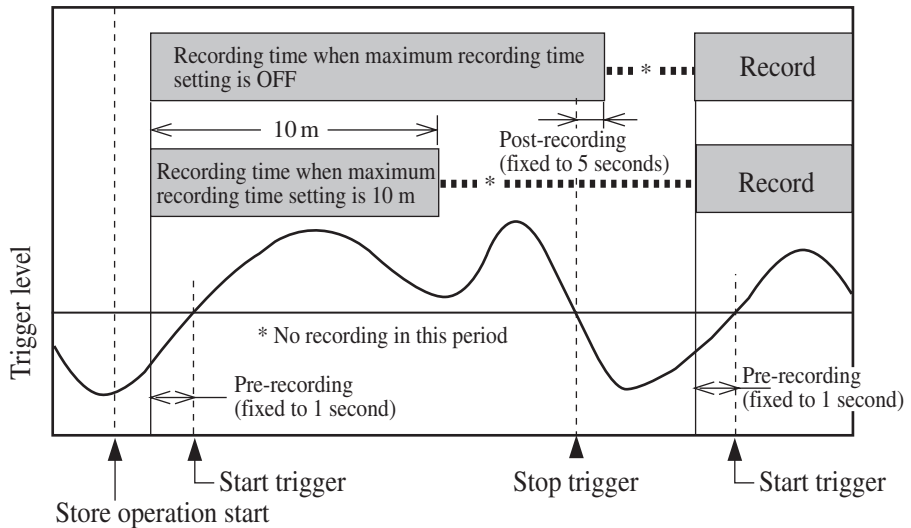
Recording time when maximum recording time setting is OFF

\*

Record

10 m

Post-recording (fixed to 5 seconds)

Recording time when maximum recording time setting is 10 m

\*

Record

Trigger level

\* No recording in this period

Pre-recording (fixed to 1 second)

Pre-recording (fixed to 1 second)

Start trigger

Stop trigger

Start trigger

Store operation start